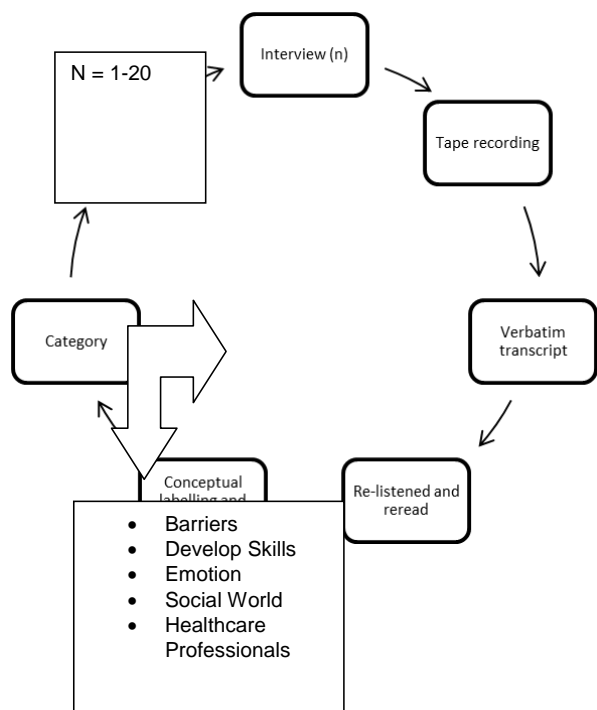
N = 1-20

Interview (n)

Tape recording

Verbatim transcript

Re-listened and reread

Conceptual labelling and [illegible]

Category

- Barriers
- Develop Skills
- Emotion
- Social World
- Healthcare Professionals